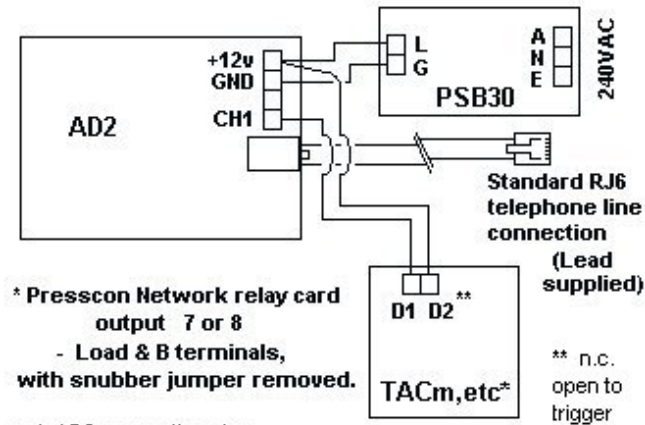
+12v
GND
CH1
AD2

L
G
PSB30
A
N
E
240VAC

Standard RJ6 telephone line connection (Lead supplied)

D1 D2 **
TACm,etc*

* Presscon Network relay card output 7 or 8 - Load & B terminals, with snubber jumper removed.

** n.c. open to trigger

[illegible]